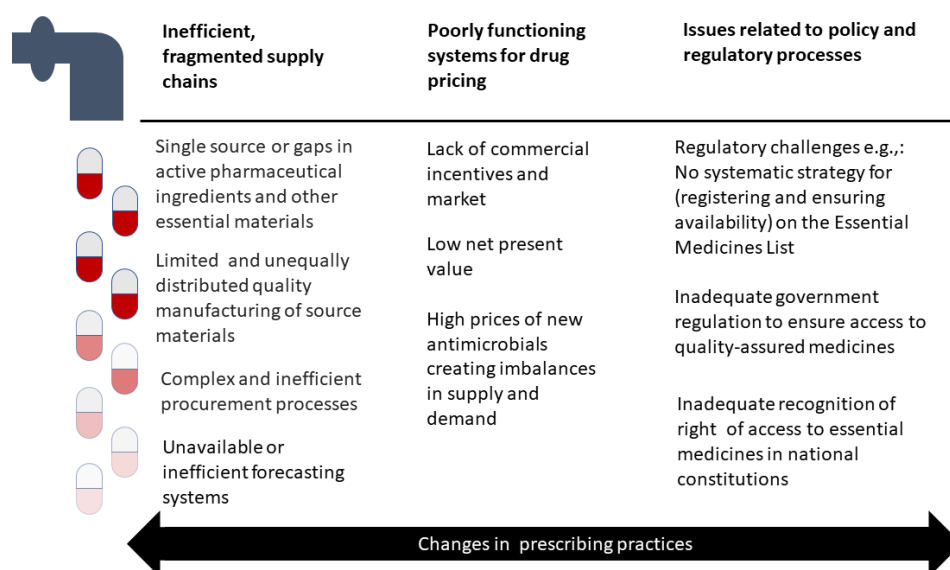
Inefficient, fragmented supply chains

Single source or gaps in active pharmaceutical ingredients and other essential materials

Limited and unequally distributed quality manufacturing of source materials

Complex and inefficient procurement processes

Unavailable or inefficient forecasting systems

Poorly functioning systems for drug pricing

Lack of commercial incentives and market

Low net present value

High prices of new antimicrobials creating imbalances in supply and demand

Issues related to policy and regulatory processes

Regulatory challenges e.g.,: No systematic strategy for (registering and ensuring availability) on the Essential Medicines List

Inadequate government regulation to ensure access to quality-assured medicines

Inadequate recognition of right of access to essential medicines in national constitutions

Changes in prescribing practices